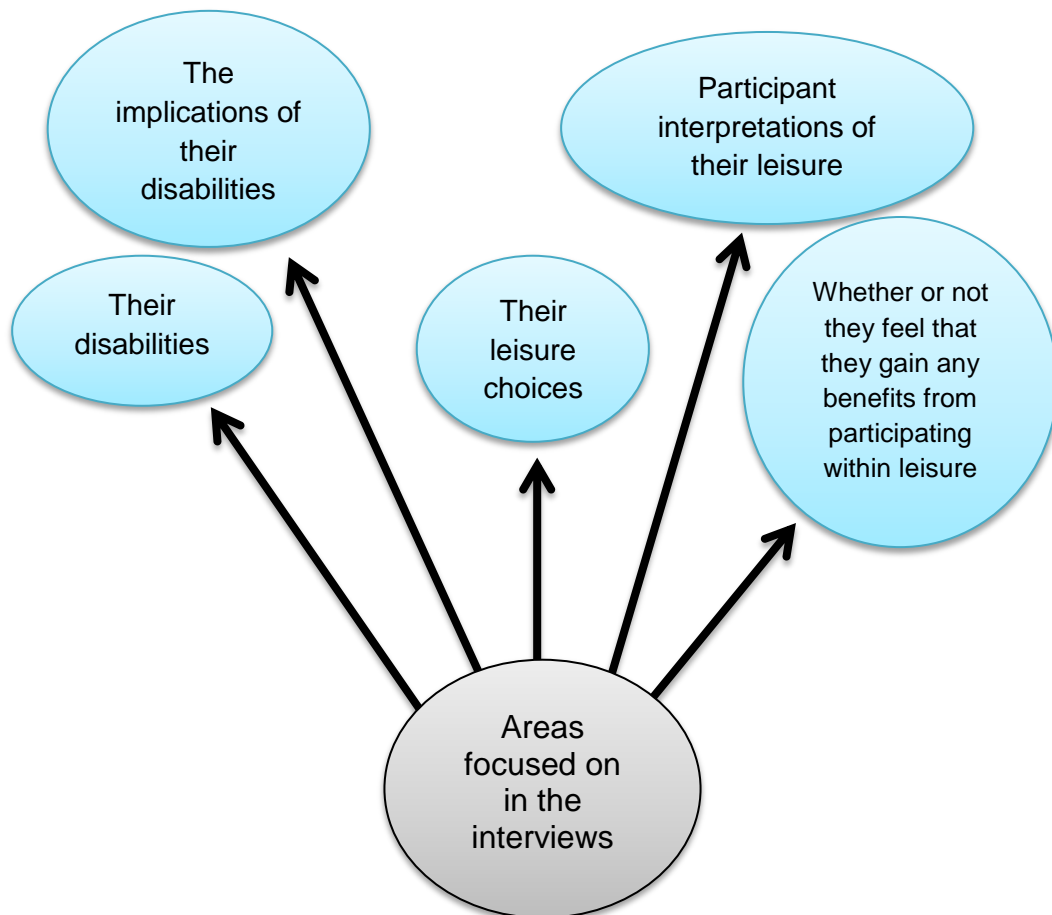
The implications of their disabilities

Participant interpretations of their leisure

Their disabilities

Their leisure choices

Whether or not they feel that they gain any benefits from participating within leisure

Areas focused on in the interviews